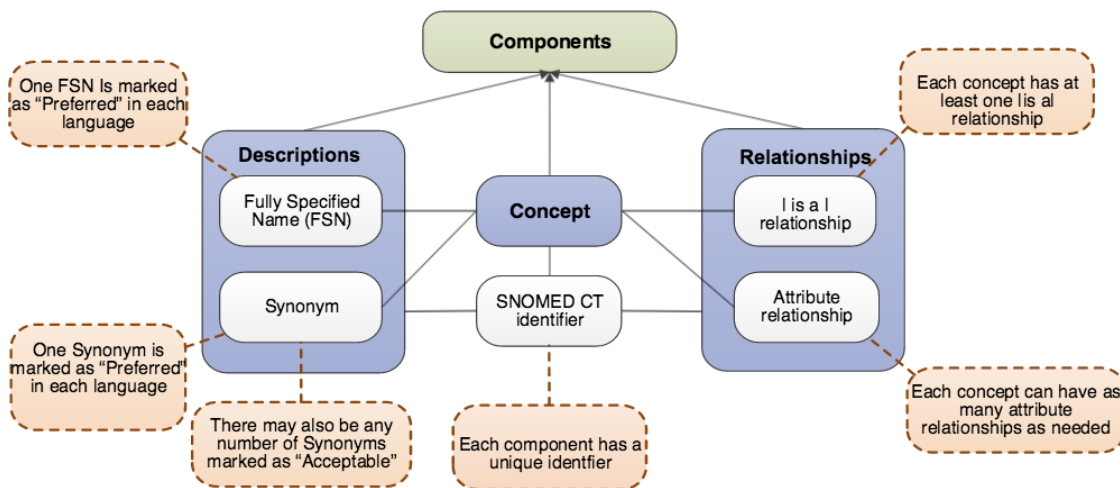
Components

One FSN Is marked as "Preferred" in each language

Descriptions

Fully Specified Name (FSN)

Synonym

Concept

SNOMED CT identifier

Relationships

Each concept has at least one |is a| relationship

|is a| relationship

Attribute relationship

One Synonym is marked as "Preferred" in each language

There may also be any number of Synonyms marked as "Acceptable"

Each component has a unique identfier

Each concept can have as many attribute relationships as needed